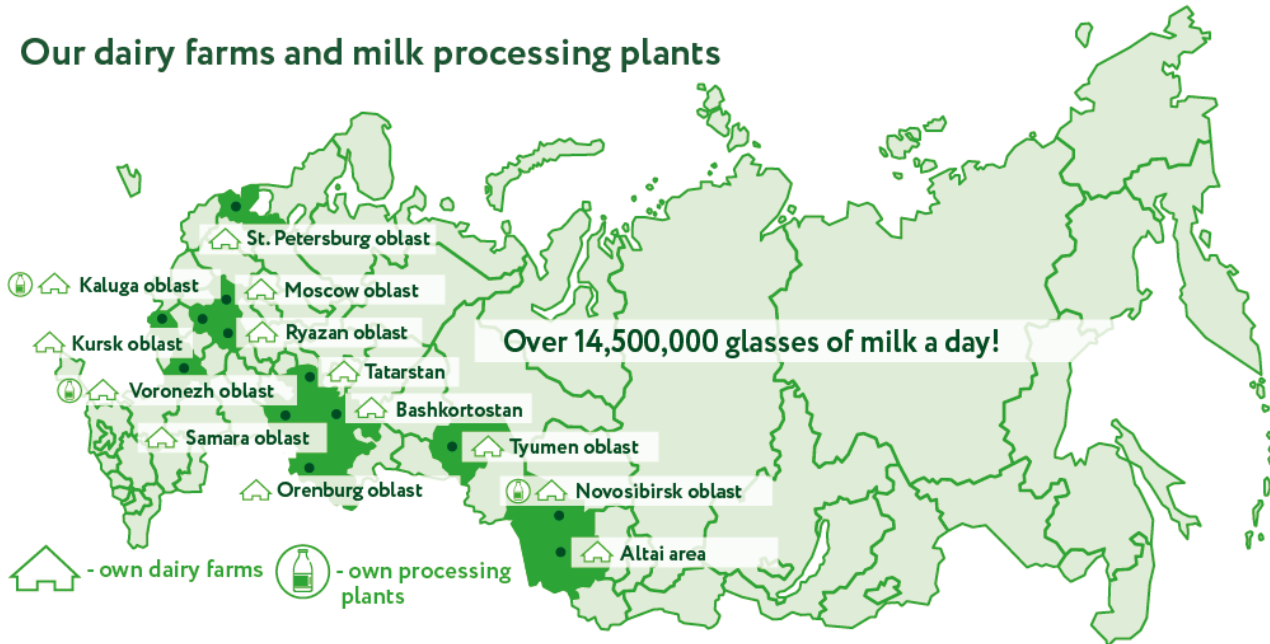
Our dairy farms and milk processing plants

St. Petersburg oblast

Kaluga oblast

Moscow oblast

Kursk oblast

Ryazan oblast

Over 14,500,000 glasses of milk a day!

Tatarstan

Voronezh oblast

Bashkortostan

Samara oblast

Tyumen oblast

Orenburg oblast

Novosibirsk oblast

Altai area

- own dairy farms

- own processing plants